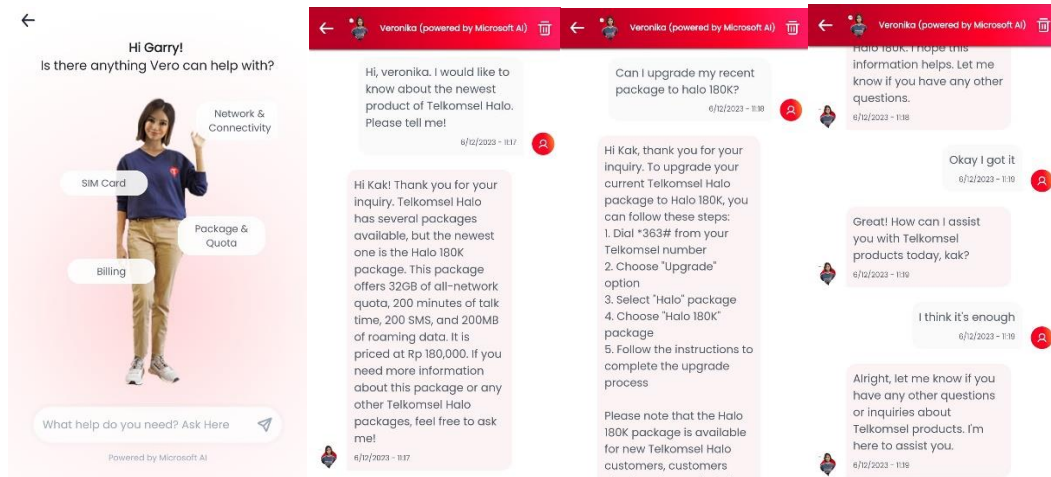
Hi Garry!
Is there anything Vero can help with?

Network & Connectivity

SIM Card

Package & Quota

Billing

What help do you need? Ask Here

Powered by Microsoft AI

Veronika (powered by Microsoft AI)

Hi, veronika. I would like to know about the newest product of Telkomsel Halo. Please tell me!
6/12/2023 - 11:17

Hi Kak! Thank you for your inquiry. Telkomsel Halo has several packages available, but the newest one is the Halo 180K package. This package offers 32GB of all-network quota, 200 minutes of talk time, 200 SMS, and 200MB of roaming data. It is priced at Rp 180,000. If you need more information about this package or any other Telkomsel Halo packages, feel free to ask me!
6/12/2023 - 11:17

Veronika (powered by Microsoft AI)

Can I upgrade my recent package to halo 180K?
6/12/2023 - 11:18

Hi Kak, thank you for your inquiry. To upgrade your current Telkomsel Halo package to Halo 180K, you can follow these steps:
1. Dial *363# from your Telkomsel number
2. Choose "Upgrade" option
3. Select "Halo" package
4. Choose "Halo 180K" package
5. Follow the instructions to complete the upgrade process

Please note that the Halo 180K package is available for new Telkomsel Halo customers, customers

Veronika (powered by Microsoft AI)

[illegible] information helps. Let me know if you have any other questions.
6/12/2023 - 11:18

Okay I got it
6/12/2023 - 11:19

Great! How can I assist you with Telkomsel products today, kak?
6/12/2023 - 11:19

I think it's enough
6/12/2023 - 11:19

Alright, let me know if you have any other questions or inquiries about Telkomsel products. I'm here to assist you.
6/12/2023 - 11:19